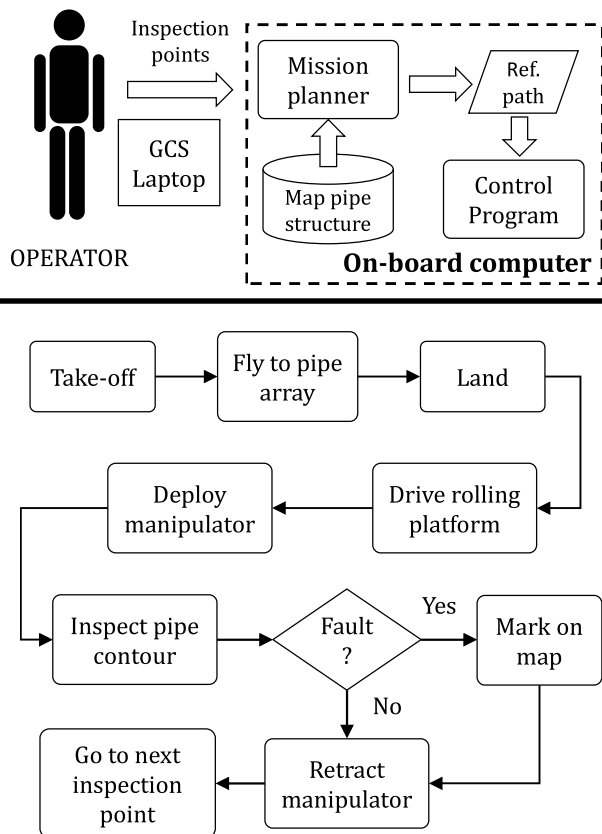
Inspection points

GCS Laptop

OPERATOR

Mission planner

Map pipe structure

Ref. path

Control Program

On-board computer

Take-off

Fly to pipe array

Land

Drive rolling platform

Deploy manipulator

Inspect pipe contour

Fault ?

Yes

Mark on map

No

Retract manipulator

Go to next inspection point